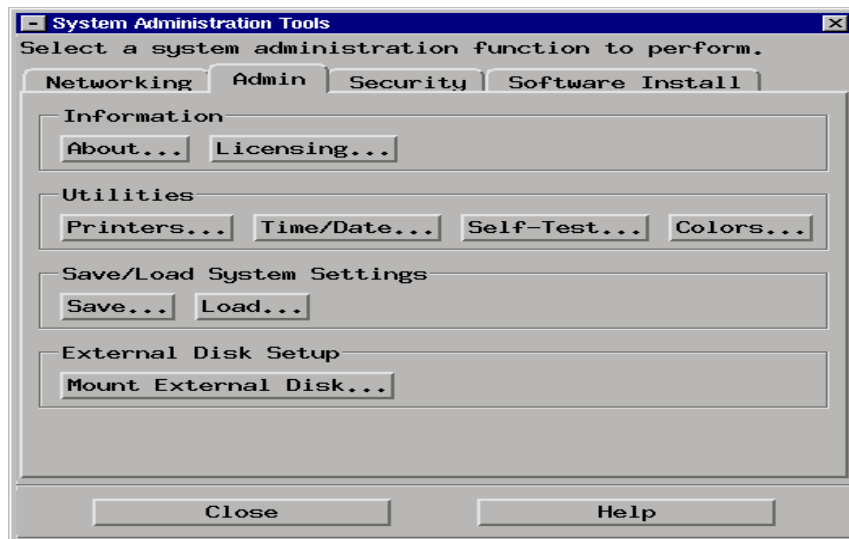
System Administration Tools

Select a system administration function to perform.

Networking | Admin | Security | Software Install

Information

About... Licensing...

Utilities

Printers... Time/Date... Self-Test... Colors...

Save/Load System Settings

Save... Load...

External Disk Setup

Mount External Disk...

Close

Help